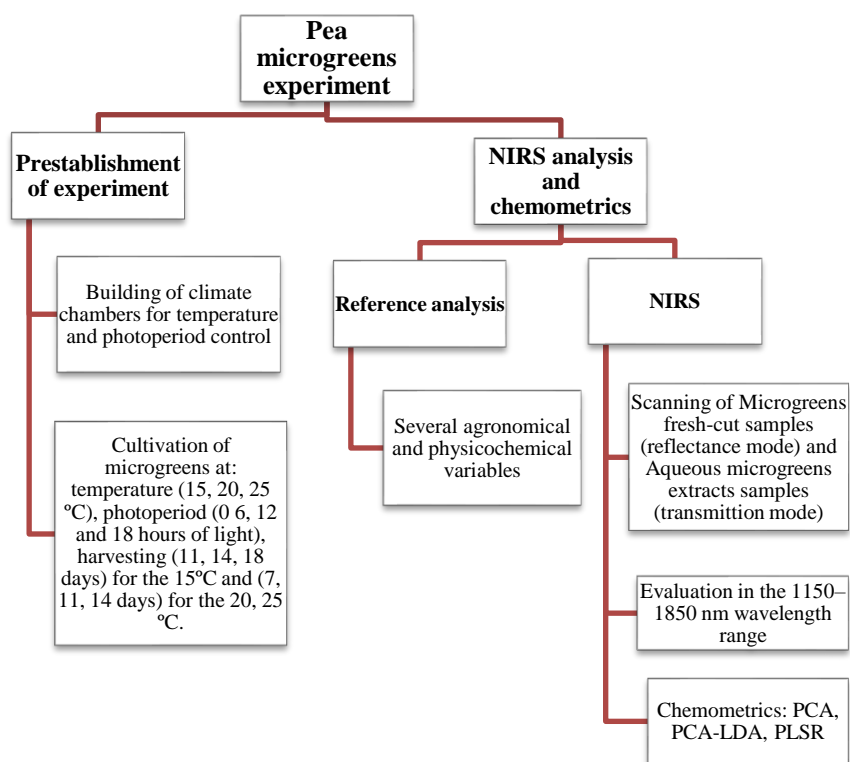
Pea microgreens experiment

Prestablishment of experiment

Building of climate chambers for temperature and photoperiod control

Cultivation of microgreens at: temperature (15, 20, 25 ºC), photoperiod (0 6, 12 and 18 hours of light), harvesting (11, 14, 18 days) for the 15ºC and (7, 11, 14 days) for the 20, 25 ºC.

NIRS analysis and chemometrics

Reference analysis

Several agronomical and physicochemical variables

NIRS

Scanning of Microgreens fresh-cut samples (reflectance mode) and Aqueous microgreens extracts samples (transmittion mode)

Evaluation in the 1150–1850 nm wavelength range

Chemometrics: PCA, PCA-LDA, PLSR